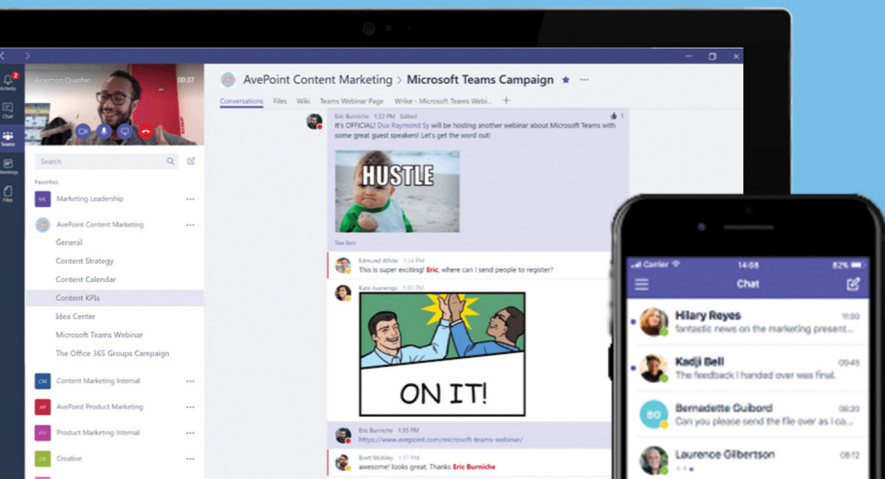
Activity
Chat
Teams
Meetings
Files

00:37

Search

Favorites
Marketing Leadership
AvePoint Content Marketing
General
Content Strategy
Content Calendar
Content KPIs
Idea Center
Microsoft Teams Webinar
The Office 365 Groups Campaign
Content Marketing Internal
AvePoint Product Marketing
Product Marketing Internal
Creative

AvePoint Content Marketing > Microsoft Teams Campaign ★ ···

Conversations Files Wiki Teams Webinar Page Wrike - Microsoft Teams Webi... +

Eric Burniche 1:22 PM Edited
It's OFFICIAL! Dux Raymond Sy will be hosting another webinar about Microsoft Teams with some great guest speakers! Let's get the word out!

HUSTLE

See less

Edmund White 1:24 PM
This is super exciting! Eric, where can I send people to register?

Kate Juanengo 1:30 PM

ON IT!

Eric Burniche 1:35 PM
https://www.avepoint.com/microsoft-teams-webinar/

Brett Mobley 1:37 PM
awesome! looks great. Thanks Eric Burniche

Carrier 14:08 82%
Chat

Hilary Reyes 11:00
fantastic news on the marketing present...

Kadji Bell 09:45
The feedback I handed over was final.

Bernadette Guibord 08:20
Can you please send the file over as I ca...

Laurence Gilbertson 08:12